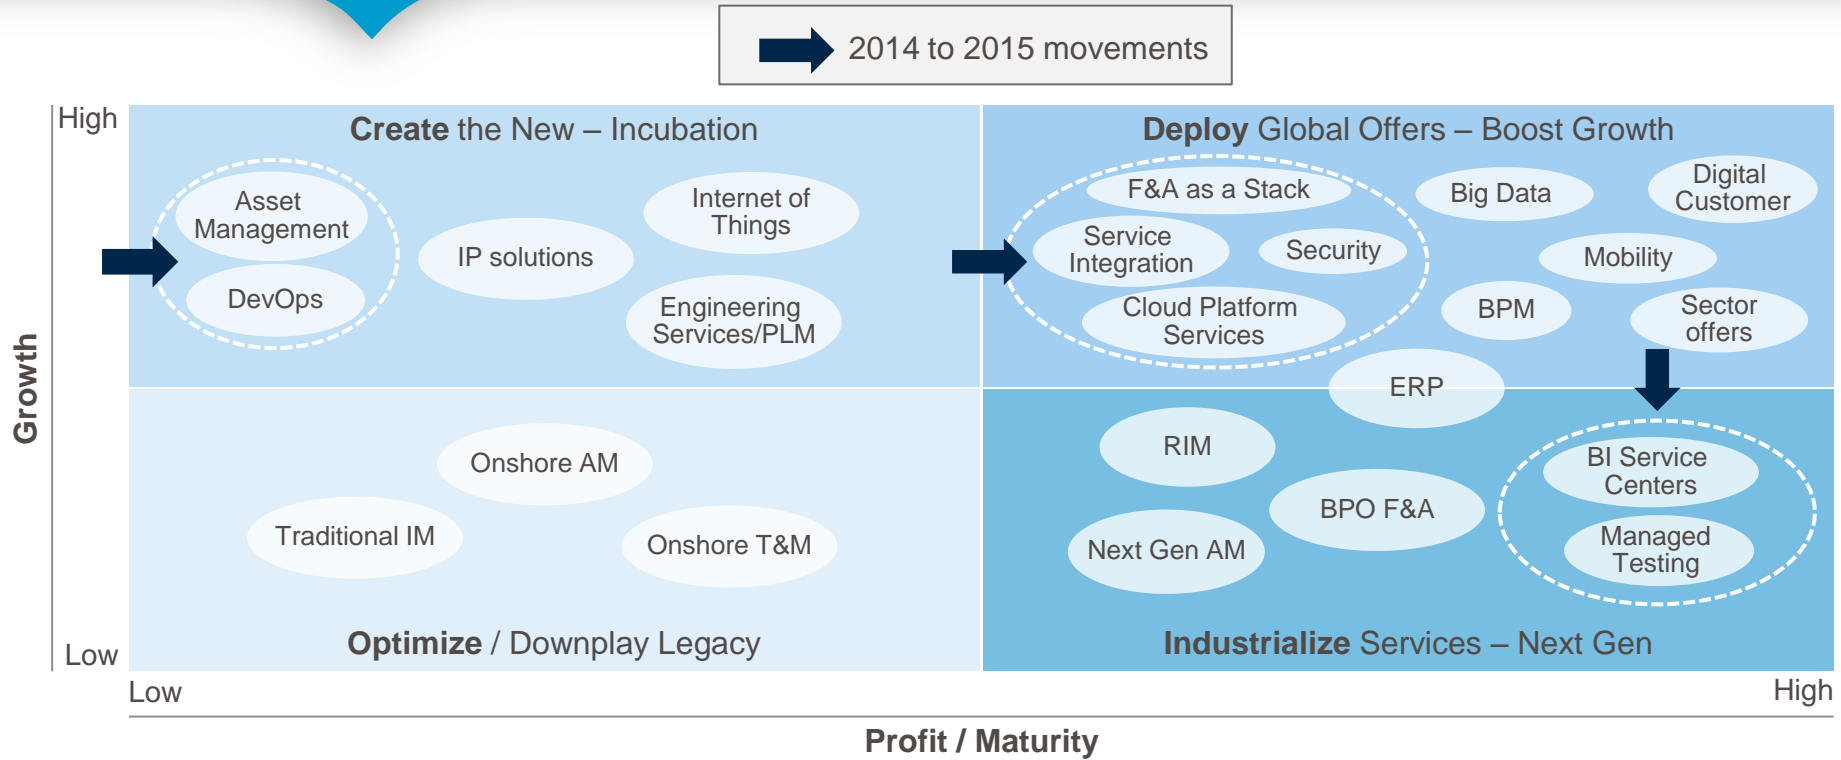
2014 to 2015 movements

High

Growth

Low

**Create** the New – Incubation

Asset Management

DevOps

IP solutions

Internet of Things

Engineering Services/PLM

**Deploy** Global Offers – Boost Growth

F&A as a Stack

Service Integration

Security

Cloud Platform Services

Big Data

Digital Customer

Mobility

BPM

Sector offers

ERP

Onshore AM

Traditional IM

Onshore T&M

**Optimize** / Downplay Legacy

RIM

BPO F&A

Next Gen AM

BI Service Centers

Managed Testing

**Industrialize** Services – Next Gen

Low

High

Profit / Maturity